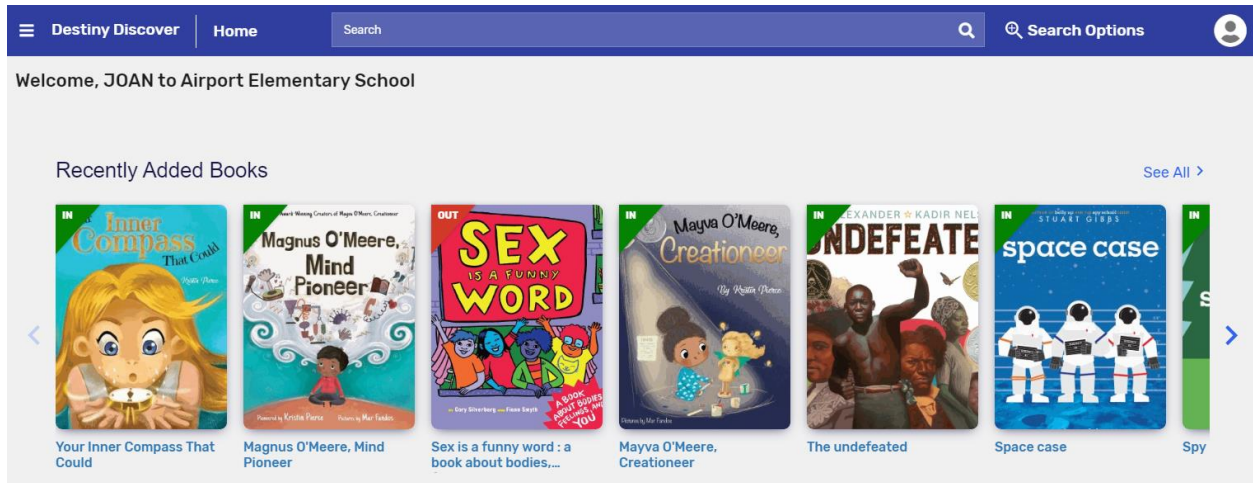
Destiny Discover Home Search Search Options

Welcome, JOAN to Airport Elementary School

Recently Added Books

See All

IN
Inner Compass That Could
Kristin Pierce

IN
Award-Winning Creators of Mayva O'Meere, Creationeer
Magnus O'Meere, Mind Pioneer
Kristin Pierce
Mar Fandos

OUT
SEX IS A FUNNY WORD
A BOOK ABOUT BODIES, FEELINGS, AND YOU
Cory Silverberg
Fiona Smyth

IN
Mayva O'Meere, Creationeer
By Kristin Pierce
Mar Fandos

IN
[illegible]EXANDER ☆ KADIR NEL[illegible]
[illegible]NDEFEATE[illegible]

IN
STUART GIBBS
space case

IN
S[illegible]

Your Inner Compass That Could

Magnus O'Meere, Mind Pioneer

Sex is a funny word : a book about bodies,...

Mayva O'Meere, Creationeer

The undefeated

Space case

Spy